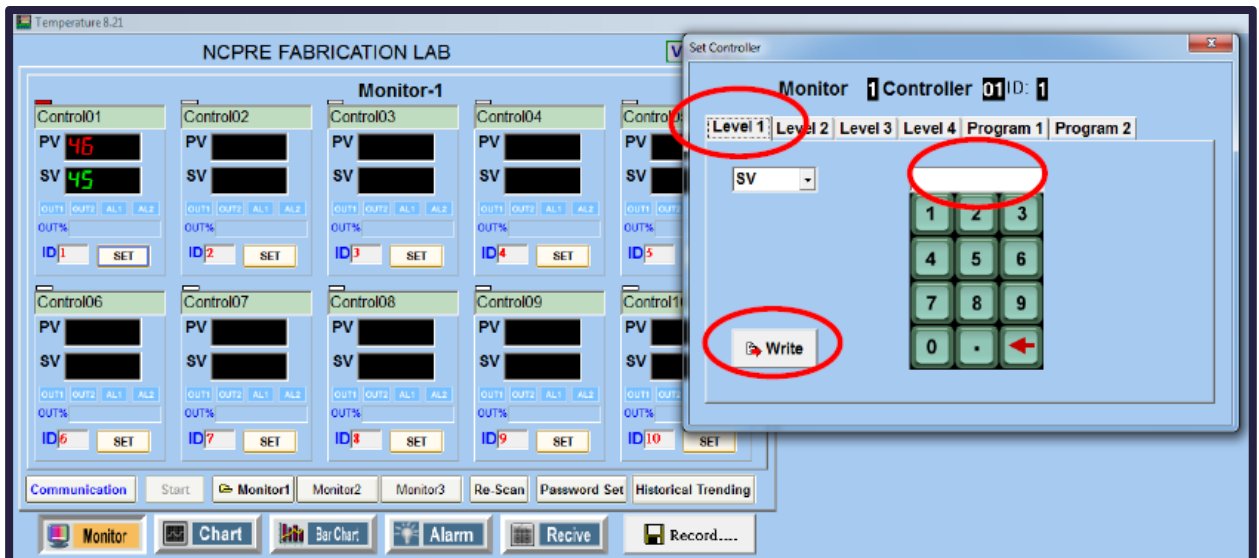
Temperature 8.21

NCPRE FABRICATION LAB

Monitor-1

Control01
PV 46
SV 45
OUT1 OUT2 AL1 AL2
OUT%
ID 1 SET

Control02
PV
SV
OUT1 OUT2 AL1 AL2
OUT%
ID 2 SET

Control03
PV
SV
OUT1 OUT2 AL1 AL2
OUT%
ID 3 SET

Control04
PV
SV
OUT1 OUT2 AL1 AL2
OUT%
ID 4 SET

Contro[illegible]
PV
SV
OUT1 OUT2
OUT%
ID 5

Control06
PV
SV
OUT1 OUT2 AL1 AL2
OUT%
ID 6 SET

Control07
PV
SV
OUT1 OUT2 AL1 AL2
OUT%
ID 7 SET

Control08
PV
SV
OUT1 OUT2 AL1 AL2
OUT%
ID 8 SET

Control09
PV
SV
OUT1 OUT2 AL1 AL2
OUT%
ID 9 SET

Control1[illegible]
PV
SV
OUT1 OUT2
OUT%
ID 10 SET

Communication Start Monitor1 Monitor2 Monitor3 Re-Scan Password Set Historical Trending

Monitor Chart Bar Chart Alarm Recive Record....

Set Controller

Monitor 1 Controller 01 ID: 1

Level 1 Level 2 Level 3 Level 4 Program 1 Program 2

SV

1 2 3
4 5 6
7 8 9
0 .

Write